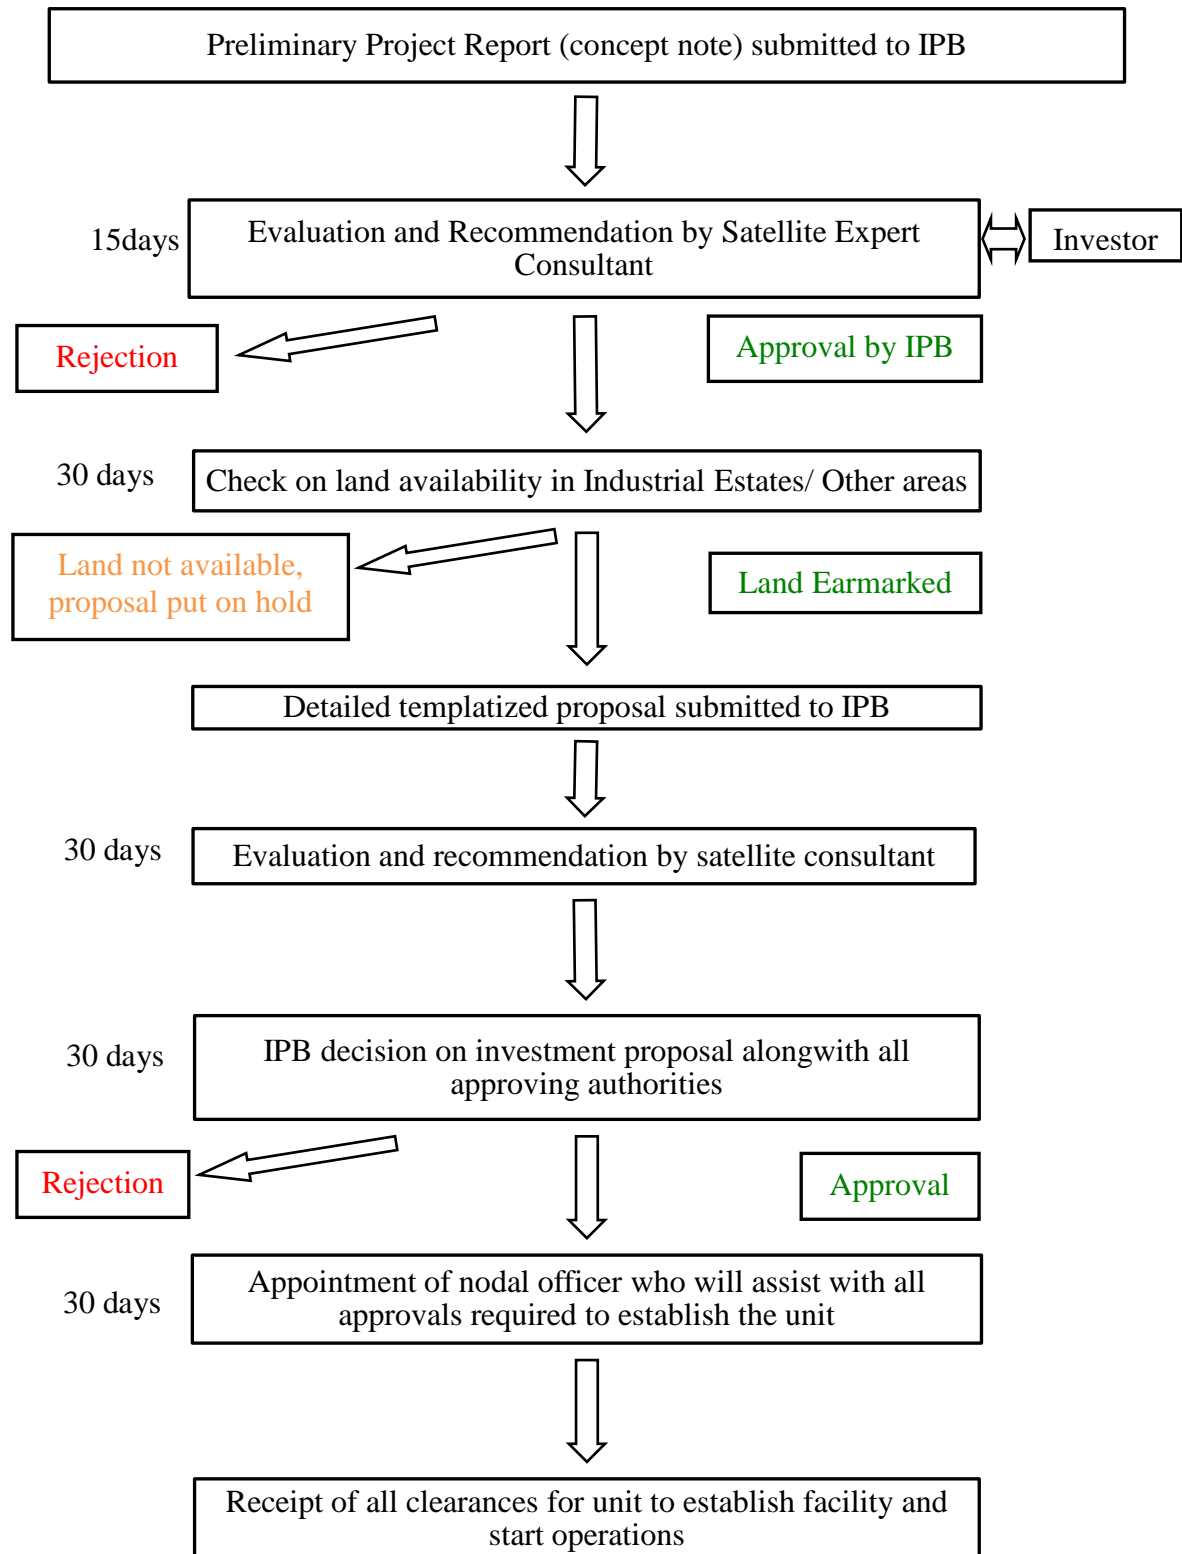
Preliminary Project Report (concept note) submitted to IPB

15days

Evaluation and Recommendation by Satellite Expert Consultant

Investor

Rejection

Approval by IPB

30 days

Check on land availability in Industrial Estates/ Other areas

Land not available, proposal put on hold

Land Earmarked

Detailed templatized proposal submitted to IPB

30 days

Evaluation and recommendation by satellite consultant

30 days

IPB decision on investment proposal alongwith all approving authorities

Rejection

Approval

30 days

Appointment of nodal officer who will assist with all approvals required to establish the unit

Receipt of all clearances for unit to establish facility and start operations